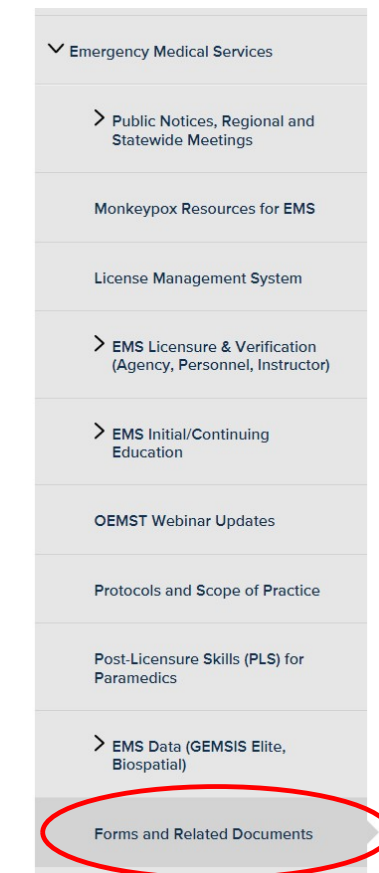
Emergency Medical Services

Public Notices, Regional and Statewide Meetings

Monkeypox Resources for EMS

License Management System

EMS Licensure & Verification (Agency, Personnel, Instructor)

EMS Initial/Continuing Education

OEMST Webinar Updates

Protocols and Scope of Practice

Post-Licensure Skills (PLS) for Paramedics

EMS Data (GEMSIS Elite, Biospatial)

Forms and Related Documents